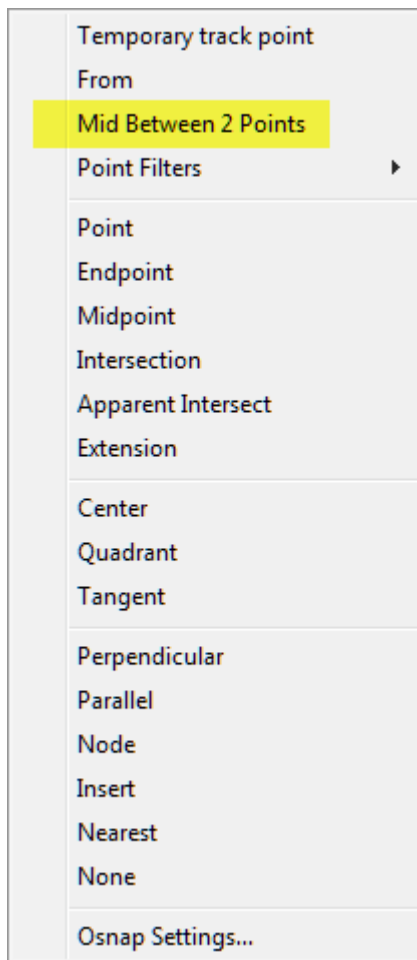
Temporary track point
From
Mid Between 2 Points
Point Filters

Point
Endpoint
Midpoint
Intersection
Apparent Intersect
Extension

Center
Quadrant
Tangent

Perpendicular
Parallel
Node
Insert
Nearest
None

Osnap Settings...